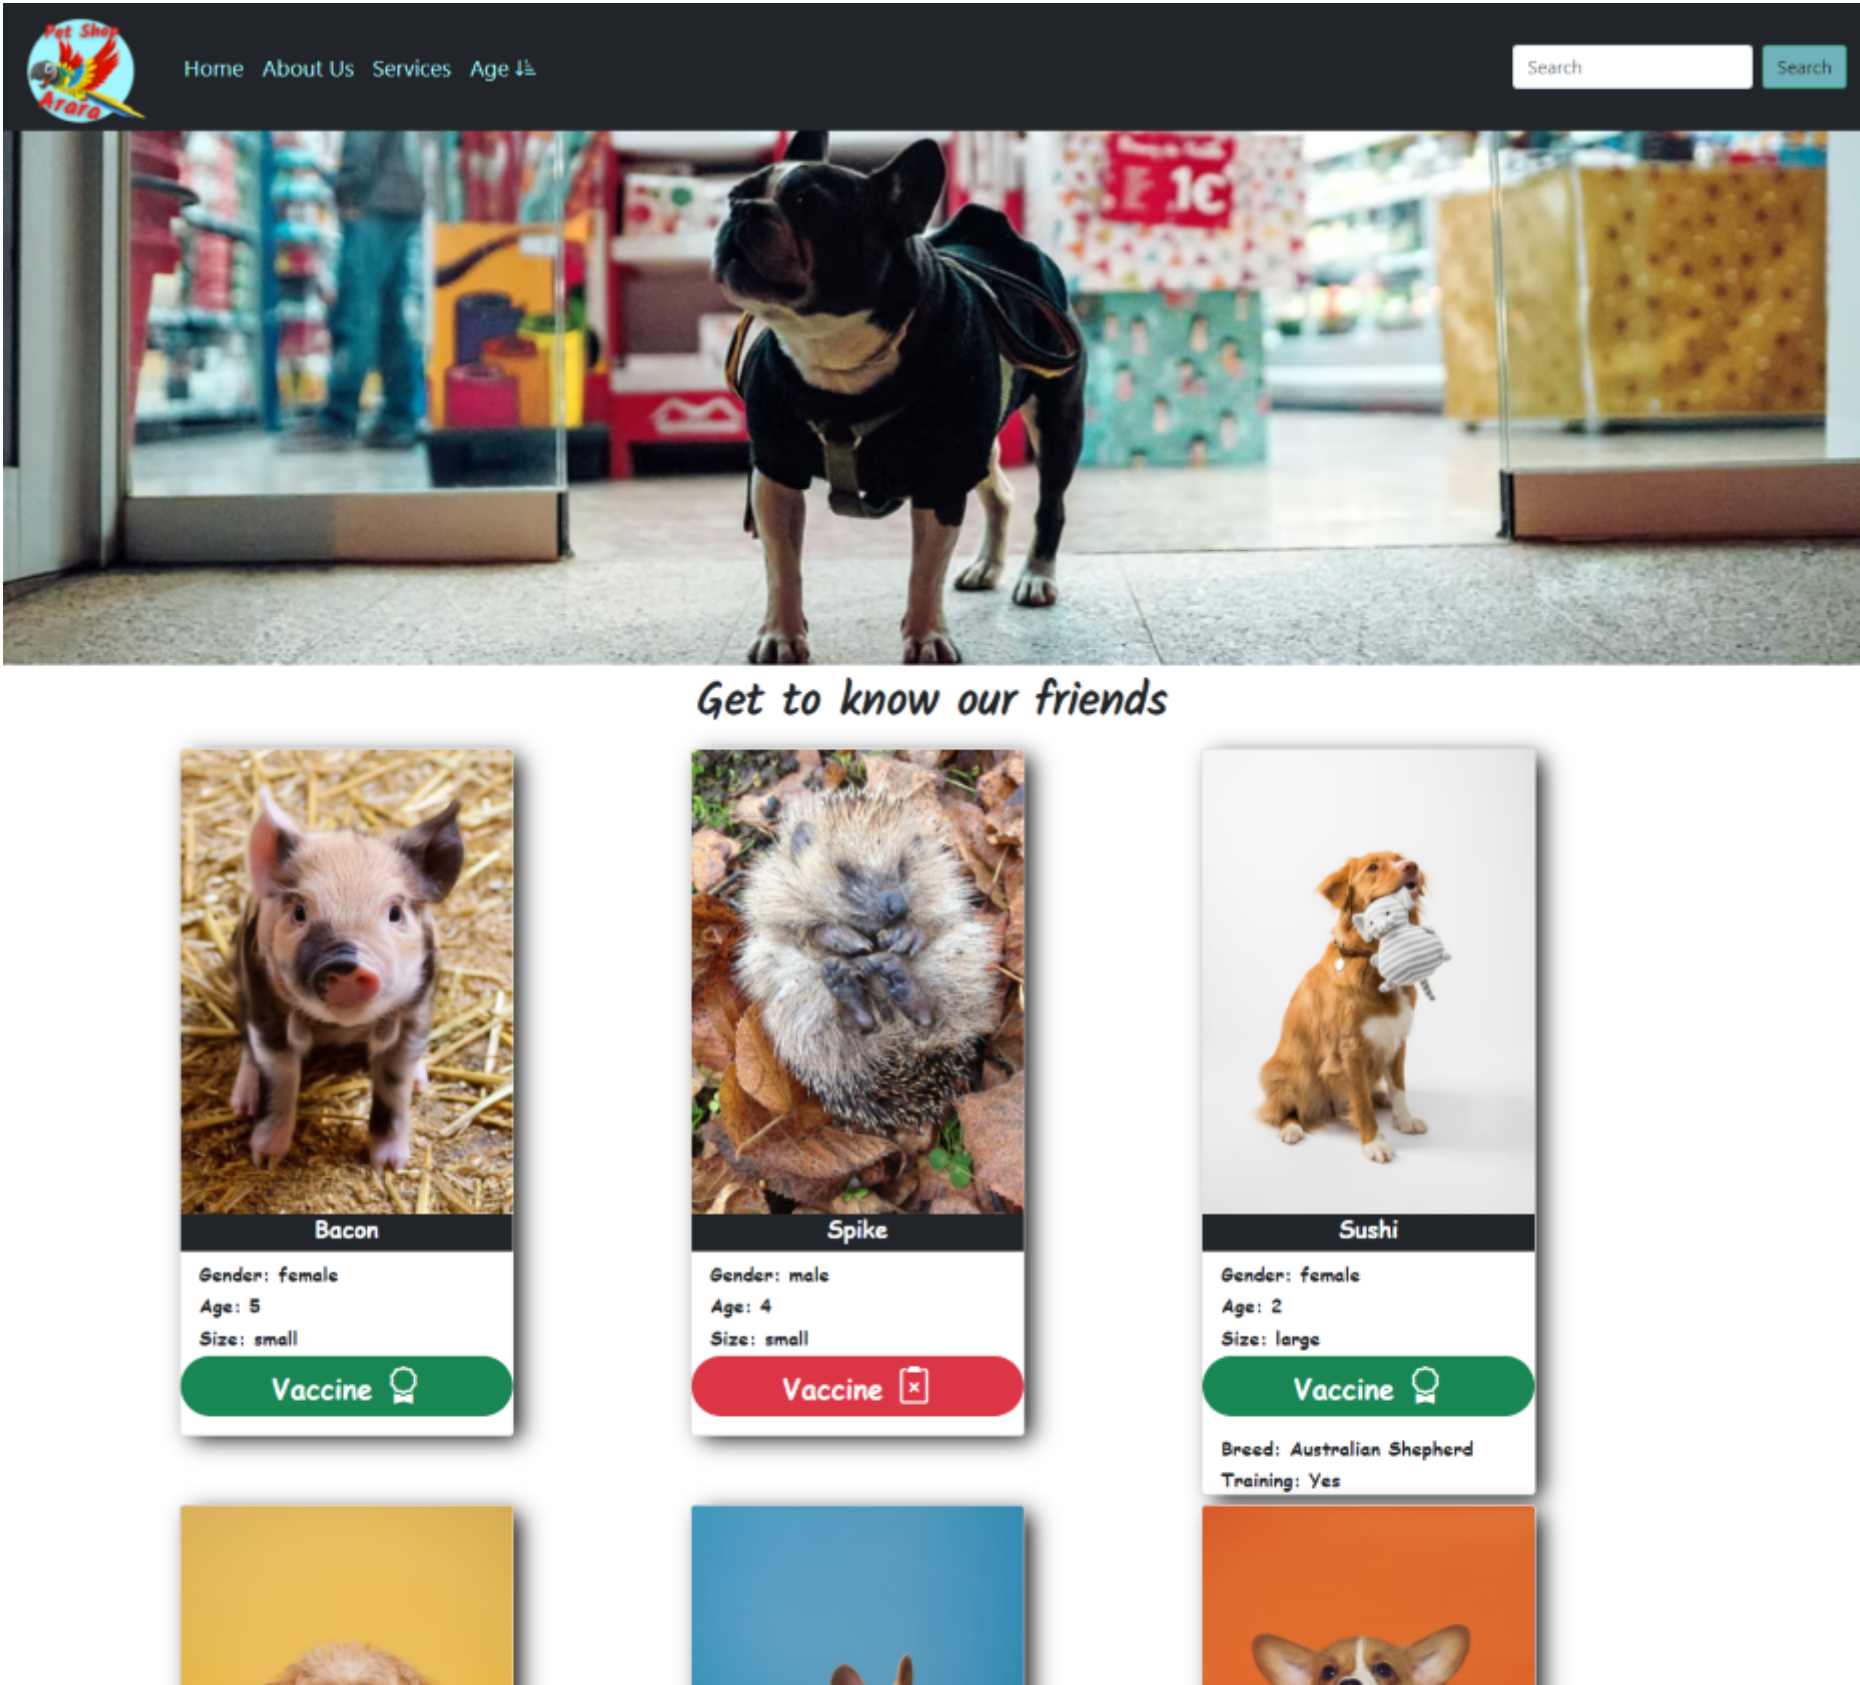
Pet Shop Arara

Home About Us Services Age

Search Search

1€

Get to know our friends

Bacon

Gender: female

Age: 5

Size: small

Vaccine

Spike

Gender: male

Age: 4

Size: small

Vaccine

Sushi

Gender: female

Age: 2

Size: large

Vaccine

Breed: Australian Shepherd

Training: Yes